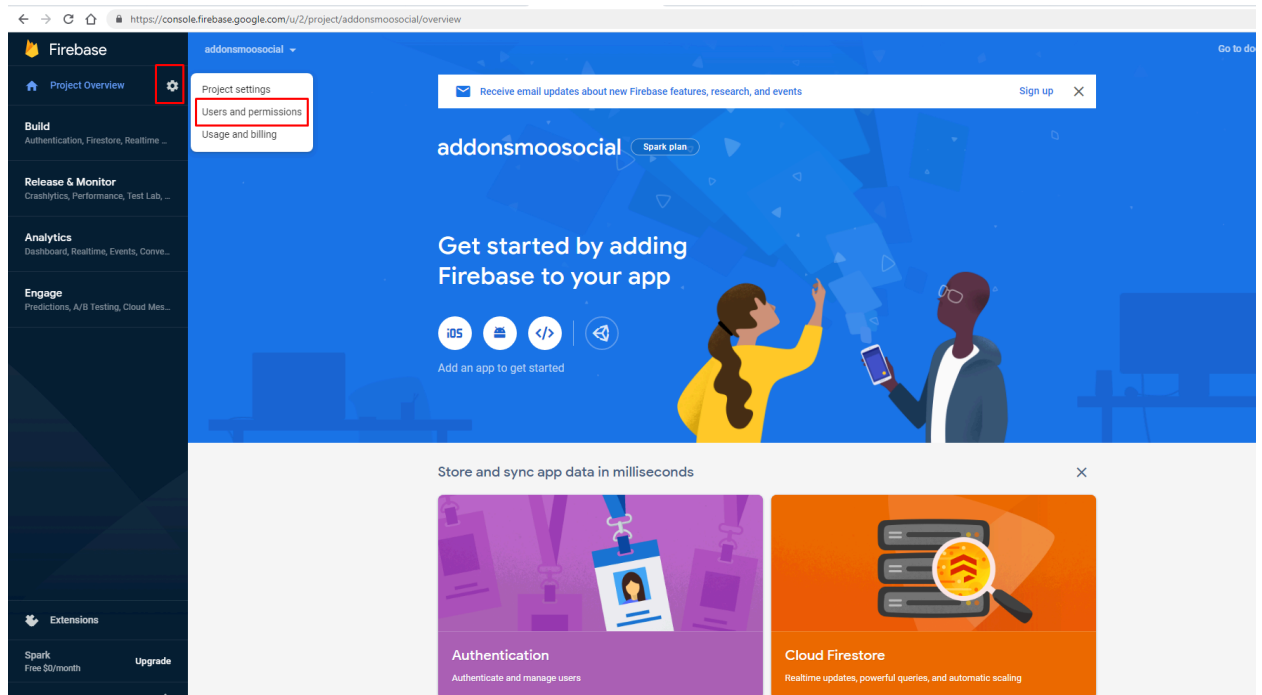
https://console.firebase.google.com/u/2/project/addonsmoosocial/overview

Firebase

addonsmoosocial

Go to do

Project Overview

Project settings
Users and permissions
Usage and billing

Receive email updates about new Firebase features, research, and events

Sign up

Build
Authentication, Firestore, Realtime ...

Release & Monitor
Crashlytics, Performance, Test Lab, ...

Analytics
Dashboard, Realtime, Events, Conve...

Engage
Predictions, A/B Testing, Cloud Mes...

addonsmoosocial Spark plan

Get started by adding Firebase to your app

iOS

</>

Add an app to get started

Store and sync app data in milliseconds

Extensions

Spark
Free $0/month

Upgrade

Authentication
Authenticate and manage users

Cloud Firestore
Realtime updates, powerful queries, and automatic scaling